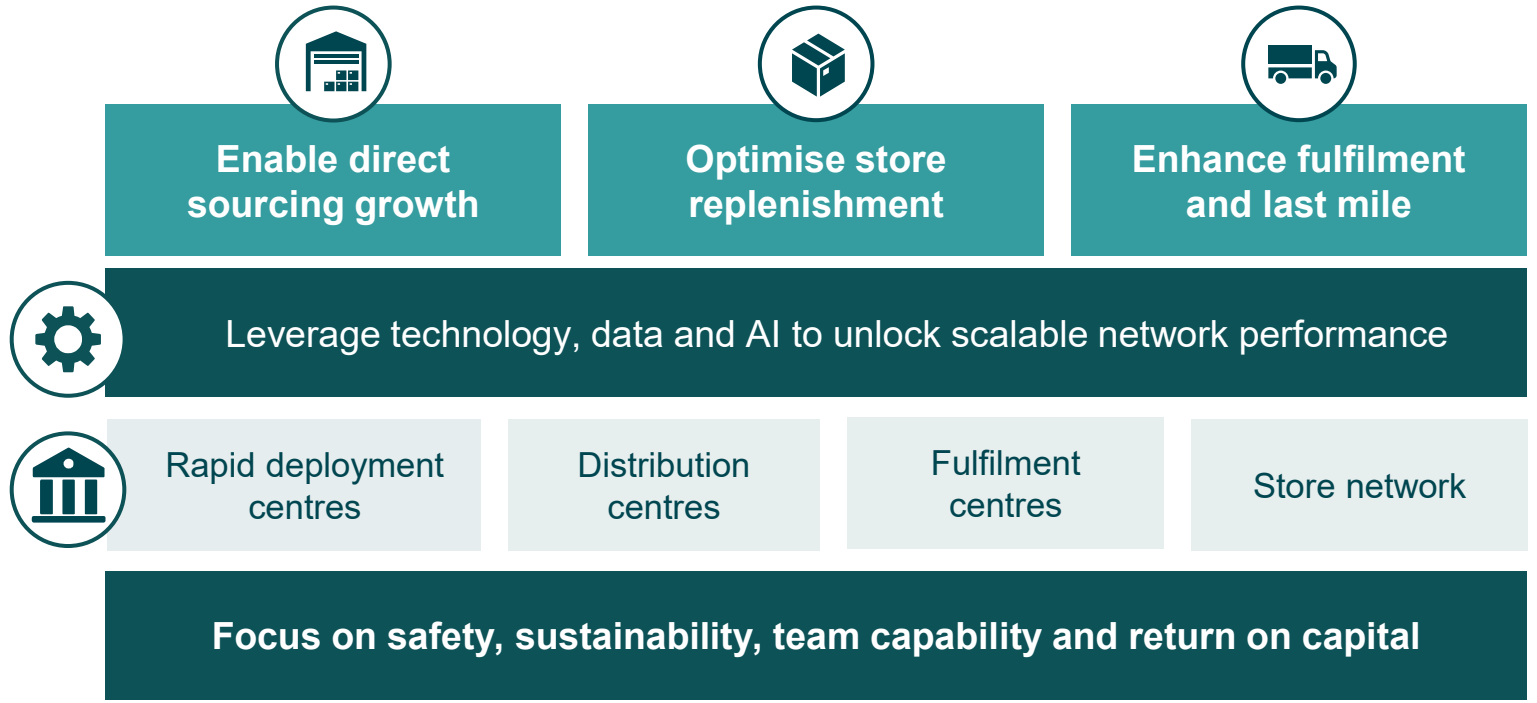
Enable direct sourcing growth

Optimise store replenishment

Enhance fulfilment and last mile

Leverage technology, data and AI to unlock scalable network performance

Rapid deployment centres

Distribution centres

Fulfilment centres

Store network

Focus on safety, sustainability, team capability and return on capital